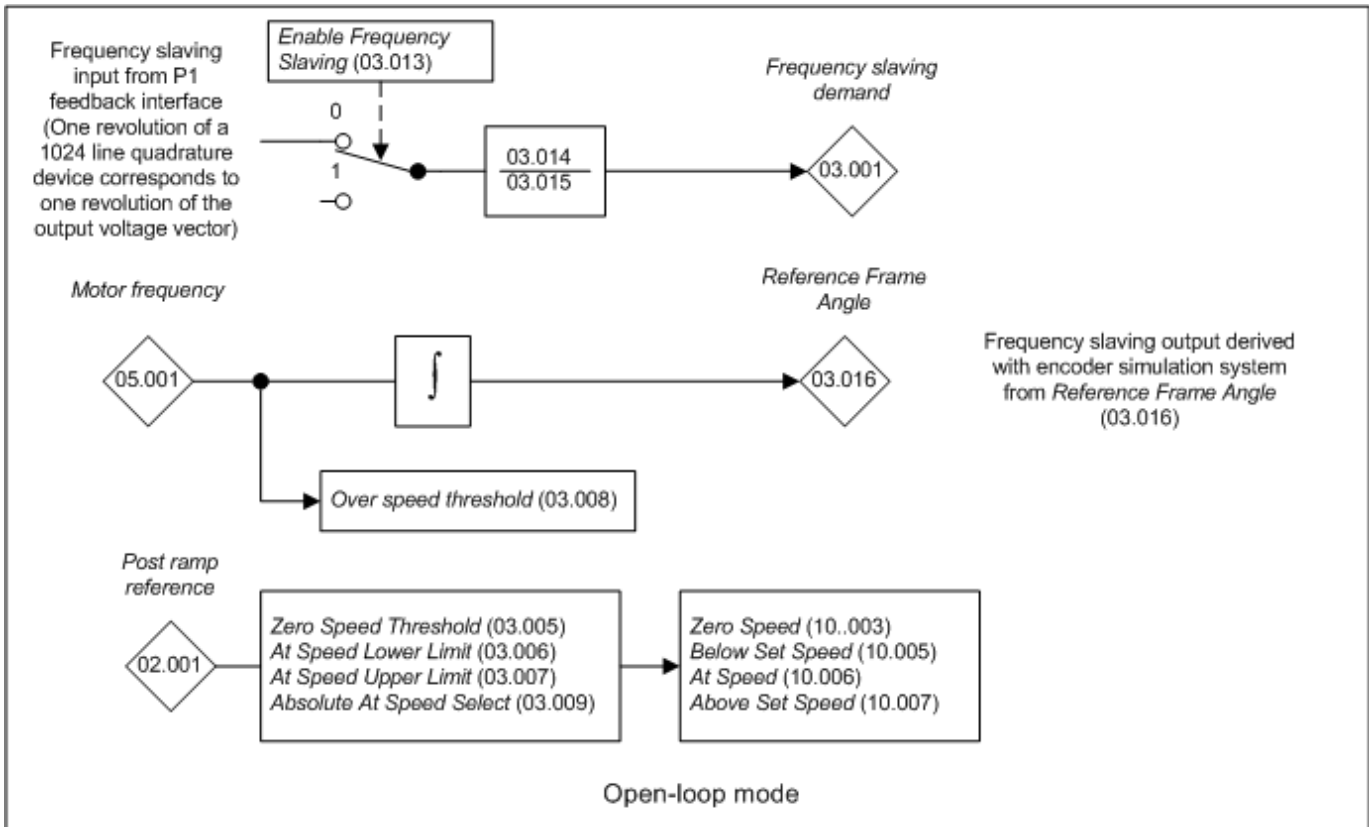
Frequency slaving input from P1 feedback interface (One revolution of a 1024 line quadrature device corresponds to one revolution of the output voltage vector)

Enable Frequency Slaving (03.013)

0

1

$\frac{03.014}{03.015}$

Frequency slaving demand

03.001

Motor frequency

05.001

$\int$

Reference Frame Angle

03.016

Frequency slaving output derived with encoder simulation system from Reference Frame Angle (03.016)

Over speed threshold (03.008)

Post ramp reference

02.001

Zero Speed Threshold (03.005)
At Speed Lower Limit (03.006)
At Speed Upper Limit (03.007)
Absolute At Speed Select (03.009)

Zero Speed (10..003)
Below Set Speed (10.005)
At Speed (10.006)
Above Set Speed (10.007)

Open-loop mode